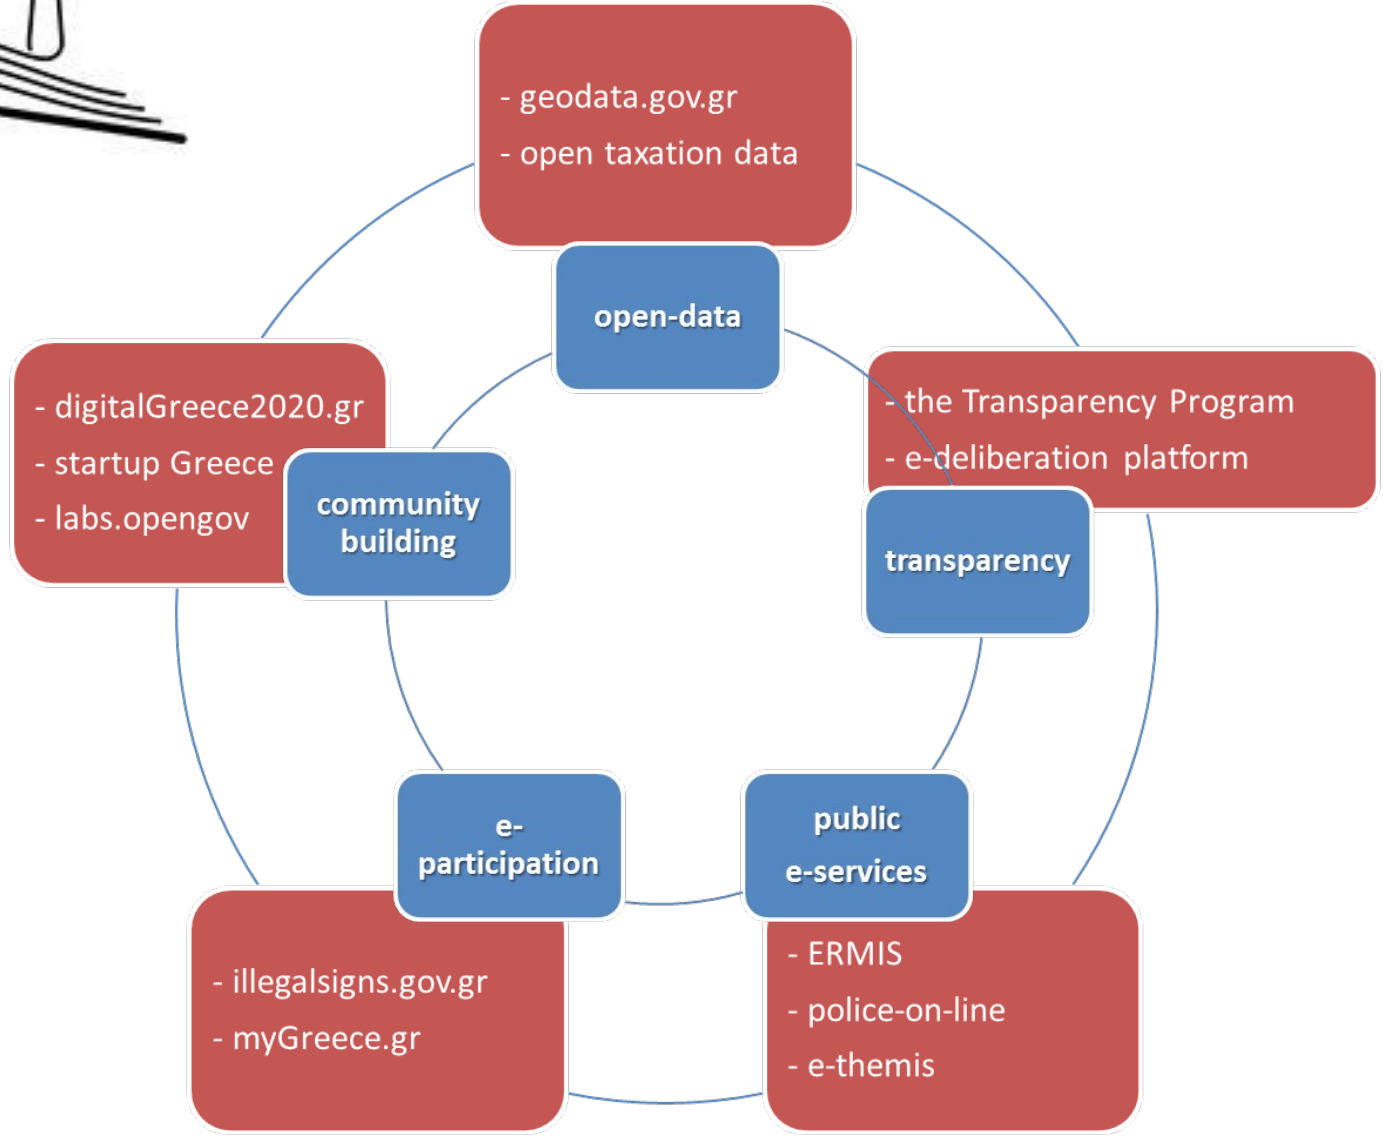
- geodata.gov.gr
- open taxation data

open-data

- the Transparency Program
- e-deliberation platform

transparency

public e-services

- ERMIS
- police-on-line
- e-themis

e-participation

- illegalsigns.gov.gr
- myGreece.gr

community building

- digitalGreece2020.gr
- startup Greece
- labs.opengov